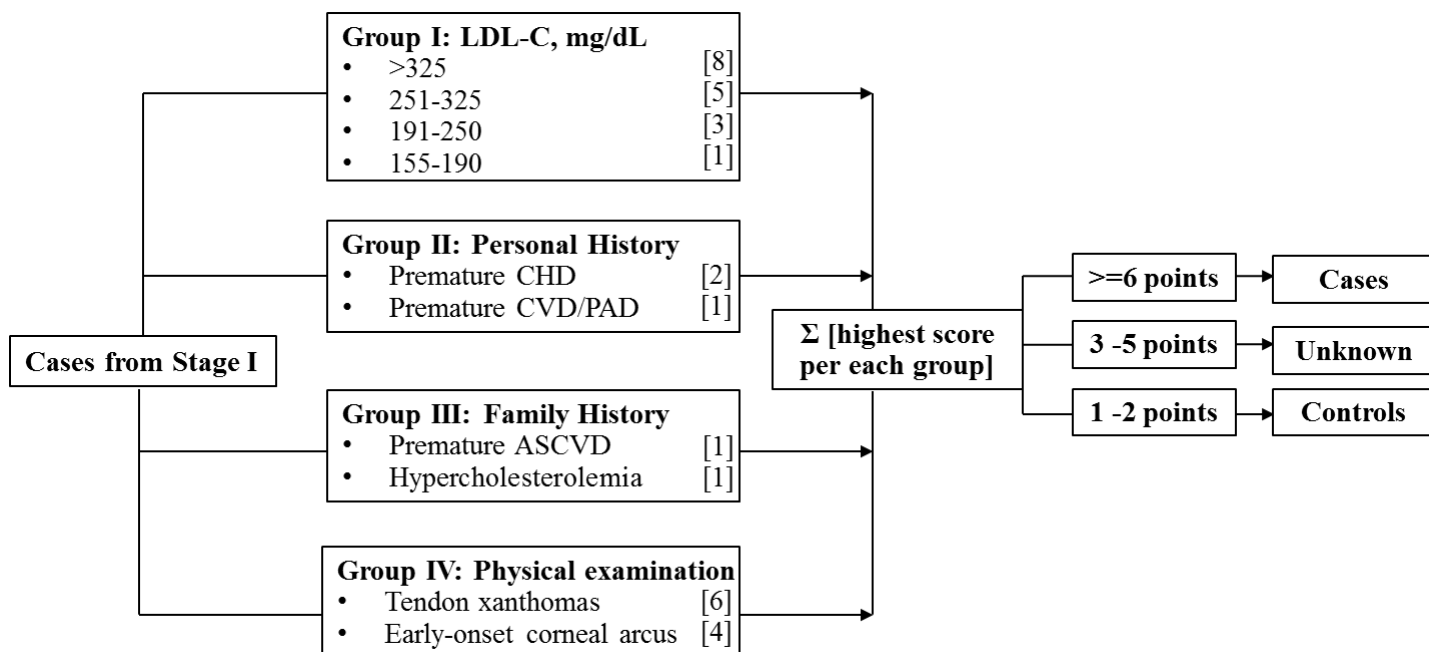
Cases from Stage I

Group I: LDL-C, mg/dL
• >325 [8]
• 251-325 [5]
• 191-250 [3]
• 155-190 [1]

Group II: Personal History
• Premature CHD [2]
• Premature CVD/PAD [1]

Group III: Family History
• Premature ASCVD [1]
• Hypercholesterolemia [1]

Group IV: Physical examination
• Tendon xanthomas [6]
• Early-onset corneal arcus [4]

Σ [highest score per each group]

>=6 points → Cases
3 -5 points → Unknown
1 -2 points → Controls